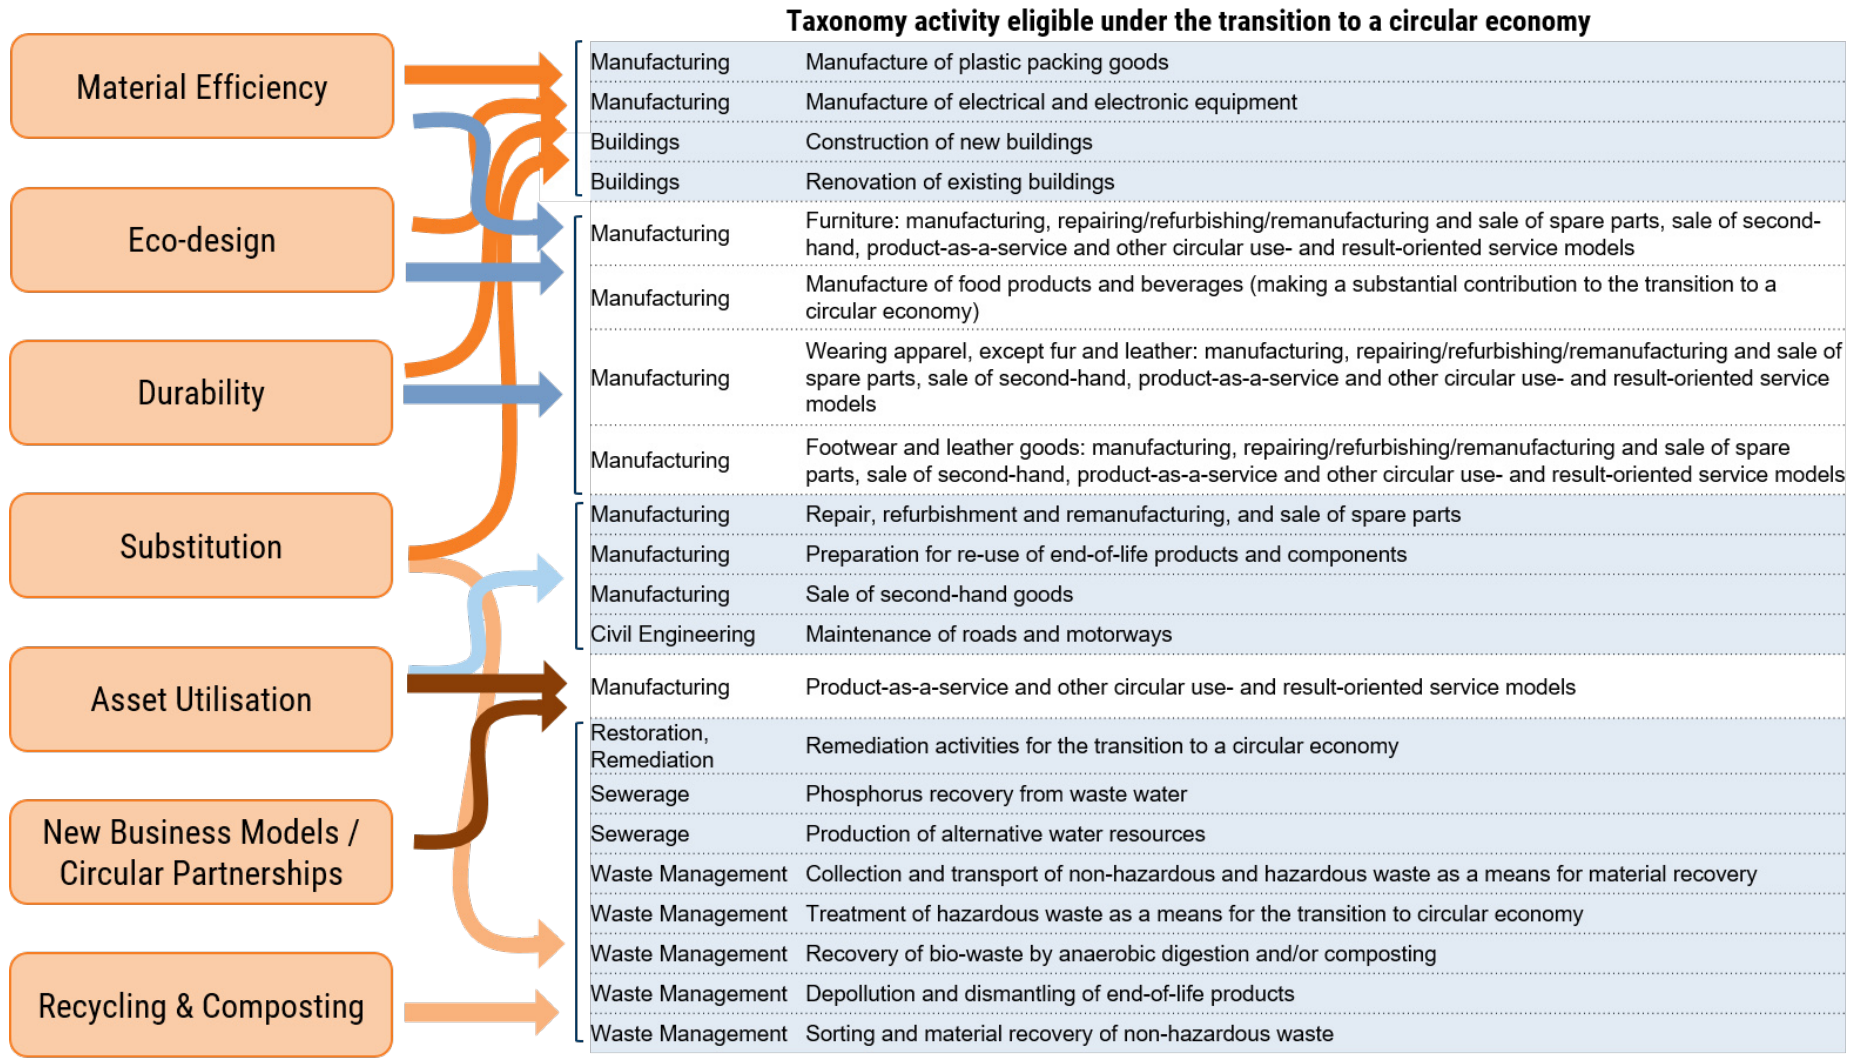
Material Efficiency

Eco-design

Durability

Substitution

Asset Utilisation

New Business Models / Circular Partnerships

Recycling & Composting

Taxonomy activity eligible under the transition to a circular economy

| | |
|---|---|
| Manufacturing | Manufacture of plastic packing goods |
| Manufacturing | Manufacture of electrical and electronic equipment |
| Buildings | Construction of new buildings |
| Buildings | Renovation of existing buildings |
| Manufacturing | Furniture: manufacturing, repairing/refurbishing/remanufacturing and sale of spare parts, sale of second-hand, product-as-a-service and other circular use- and result-oriented service models |
| Manufacturing | Manufacture of food products and beverages (making a substantial contribution to the transition to a circular economy) |
| Manufacturing | Wearing apparel, except fur and leather: manufacturing, repairing/refurbishing/remanufacturing and sale of spare parts, sale of second-hand, product-as-a-service and other circular use- and result-oriented service models |
| Manufacturing | Footwear and leather goods: manufacturing, repairing/refurbishing/remanufacturing and sale of spare parts, sale of second-hand, product-as-a-service and other circular use- and result-oriented service models |
| Manufacturing | Repair, refurbishment and remanufacturing, and sale of spare parts |
| Manufacturing | Preparation for re-use of end-of-life products and components |
| Manufacturing | Sale of second-hand goods |
| Civil Engineering | Maintenance of roads and motorways |
| Manufacturing | Product-as-a-service and other circular use- and result-oriented service models |
| Restoration, Remediation | Remediation activities for the transition to a circular economy |
| Sewerage | Phosphorus recovery from waste water |
| Sewerage | Production of alternative water resources |
| Waste Management | Collection and transport of non-hazardous and hazardous waste as a means for material recovery |
| Waste Management | Treatment of hazardous waste as a means for the transition to circular economy |
| Waste Management | Recovery of bio-waste by anaerobic digestion and/or composting |
| Waste Management | Depollution and dismantling of end-of-life products |
| Waste Management | Sorting and material recovery of non-hazardous waste |